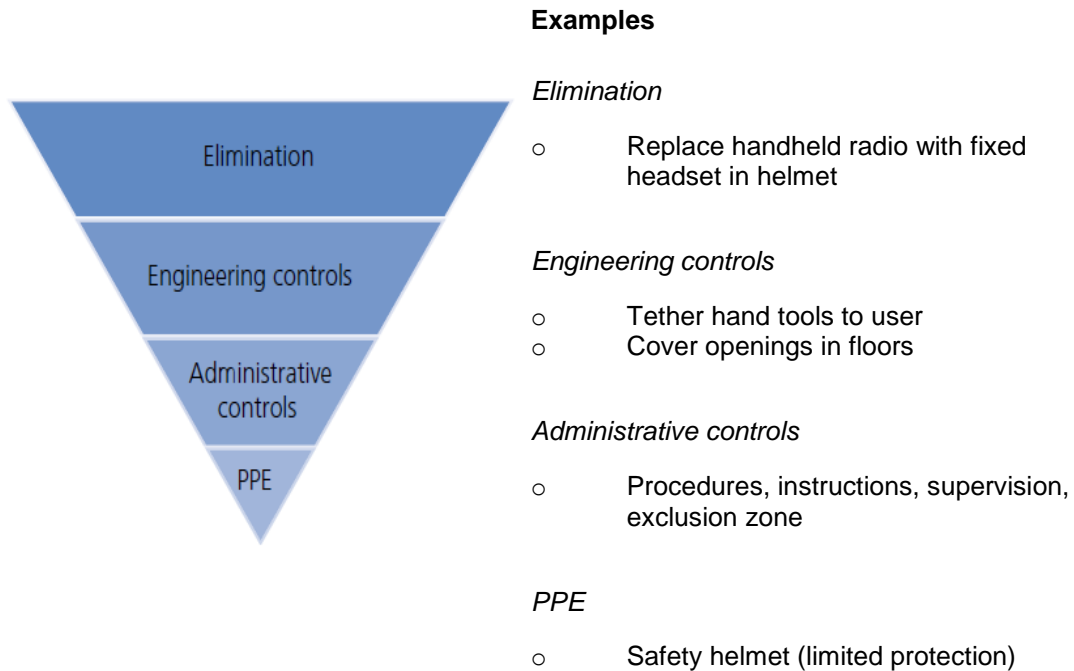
Elimination

Engineering controls

Administrative controls

PPE

**Examples**

*Elimination*

o Replace handheld radio with fixed headset in helmet

*Engineering controls*

o Tether hand tools to user
o Cover openings in floors

*Administrative controls*

o Procedures, instructions, supervision, exclusion zone

*PPE*

o Safety helmet (limited protection)